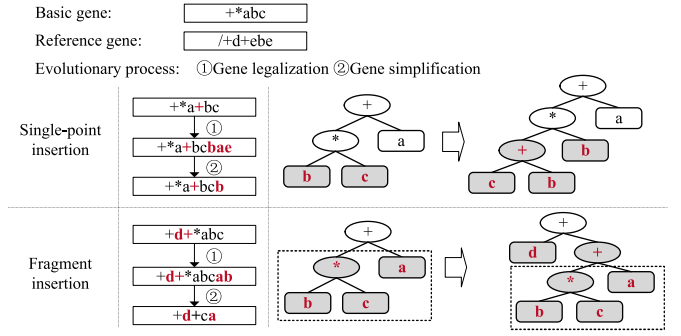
Basic gene: +*abc

Reference gene: /+d+ebe

Evolutionary process: ①Gene legalization ②Gene simplification

Single-point insertion

+*a+bc
①
+*a+bcbae
②
+*a+bcb

+
*
a
b
c

+
*
a
+
b
c
b

Fragment insertion

+d+*abc
①
+d+*abcab
②
+d+ca

+
*
a
b
c

+
d
+
*
a
b
c